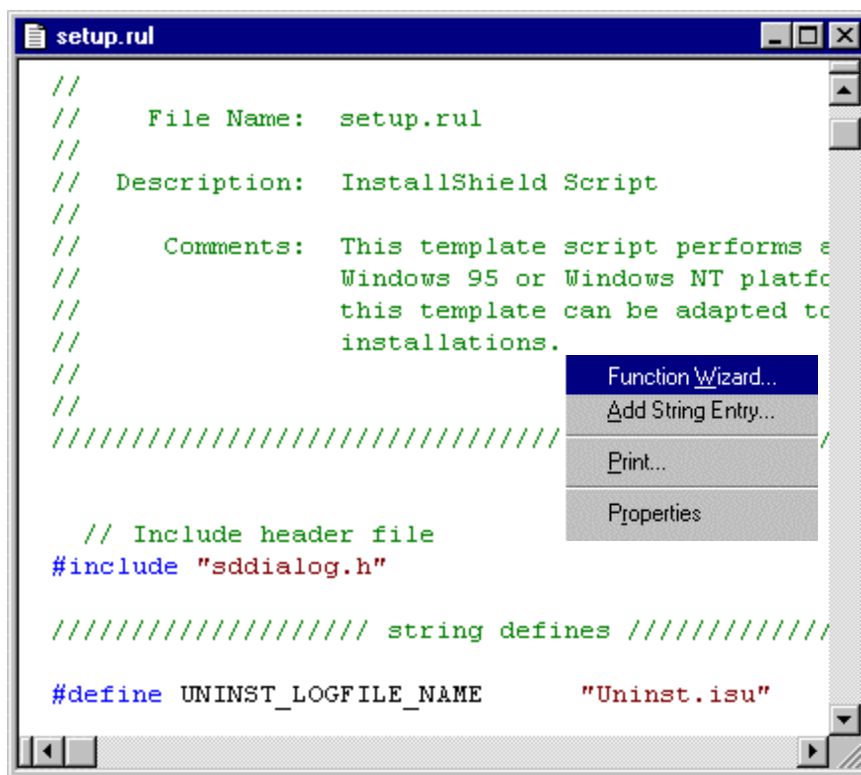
setup.rul

//
//     File Name:  setup.rul
//
//  Description:  InstallShield Script
//
//      Comments:  This template script performs a
//                 Windows 95 or Windows NT platfo
//                 this template can be adapted to
//                 installations.
//
//
//////////////////////////////////

Function Wizard...
Add String Entry...
Print...
Properties

  // Include header file
#include "sddialog.h"

///////////////////// string defines ////////////

#define UNINST_LOGFILE_NAME      "Uninst.isu"